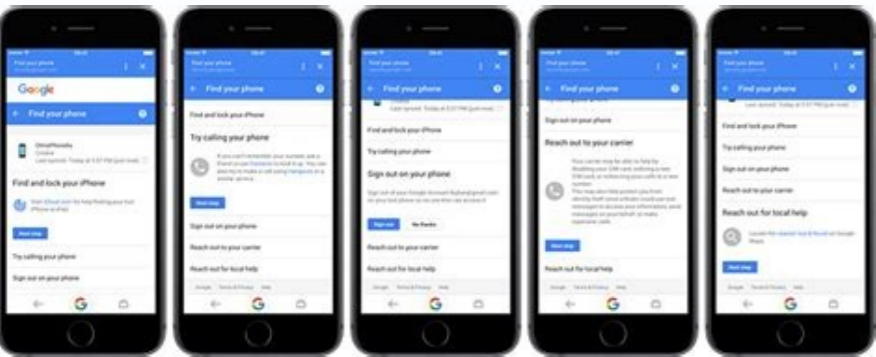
Find your phone

Google

Find your phone

Find and lock your iPhone

Next step

Try calling your phone

Sign out on your phone

Find your phone

Find your phone

Find and lock your iPhone

Try calling your phone

Next step

Sign out on your phone

Reach out to your carrier

Reach out for local help

Find your phone

Find your phone

Find and lock your iPhone

Try calling your phone

Sign out on your phone

Sign out

No thanks

Reach out to your carrier

Reach out for local help

Find your phone

Find your phone

Sign out on your phone

Reach out to your carrier

Next step

Reach out for local help

Find your phone

Find your phone

Find and lock your iPhone

Try calling your phone

Sign out on your phone

Reach out to your carrier

Reach out for local help

Next step